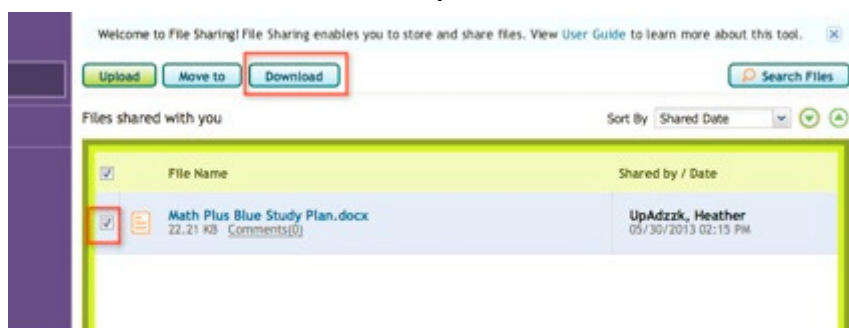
Welcome to File Sharing! File Sharing enables you to store and share files. View User Guide to learn more about this tool. ×

Upload Move to Download Search Files

Files shared with you

Sort By Shared Date

| | File Name | Shared by / Date |
|---|---|---|
| ☑ | Math Plus Blue Study Plan.docx 22.21 KB Comments(0) | UpAdzzk, Heather 05/30/2013 02:15 PM |